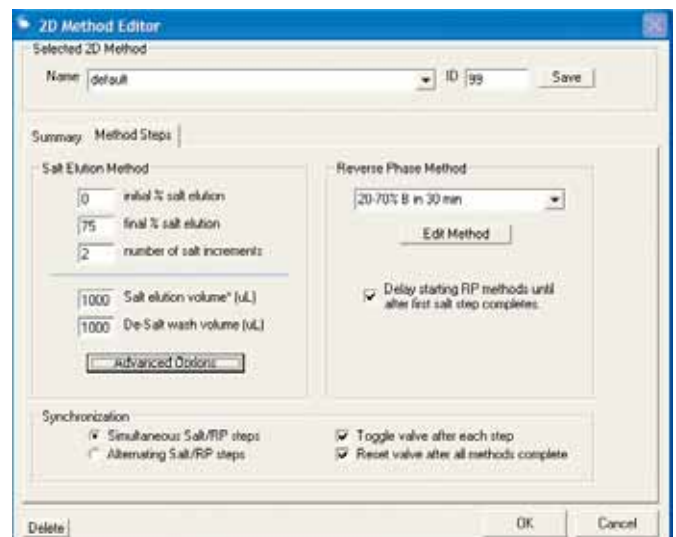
2D Method Editor

Selected 2D Method

Name default

ID 99

Save

Summary

Method Steps

Salt Elution Method

0 initial % salt elution

75 final % salt elution

2 number of salt increments

1000 Salt elution volume* (uL)

1000 De-Salt wash volume (uL)

Advanced Options

Reverse Phase Method

20-70% B in 30 min

Edit Method

Delay starting RP methods until after first salt step completes.

Synchronization

Simultaneous Salt/RP steps

Alternating Salt/RP steps

Toggle valve after each step

Reset valve after all methods complete

Delete

OK

Cancel